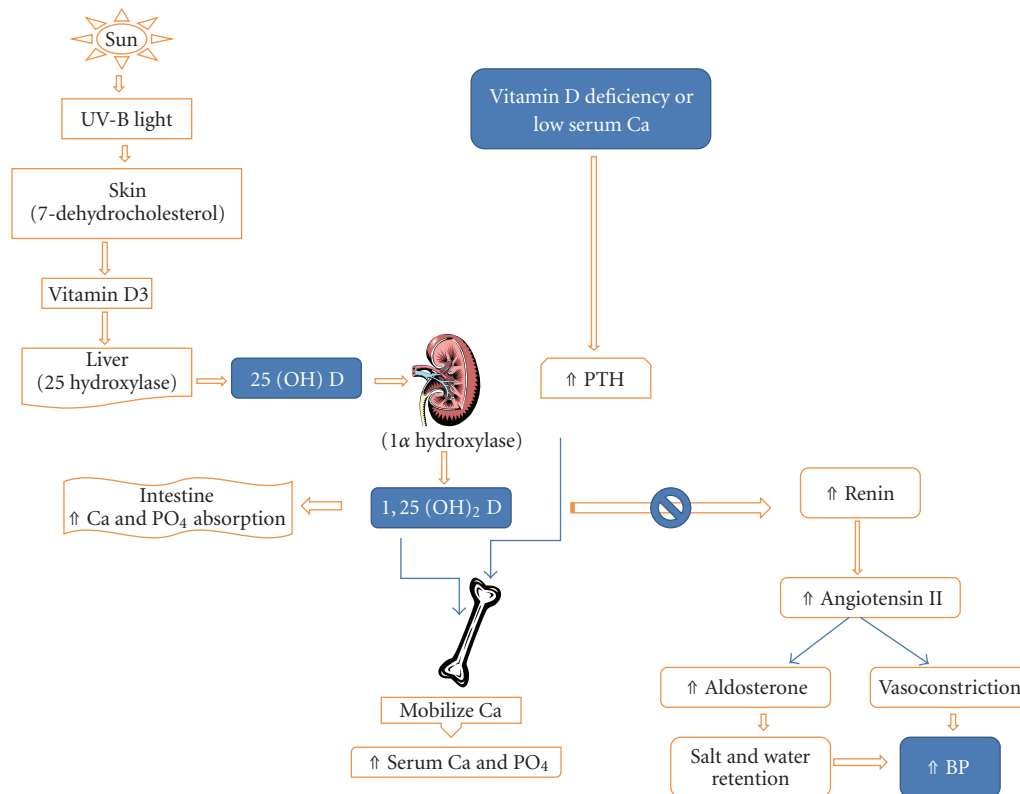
Sun

UV-B light

Skin (7-dehydrocholesterol)

Vitamin D3

Liver (25 hydroxylase)

25 (OH) D

(1$\alpha$ hydroxylase)

Vitamin D deficiency or low serum Ca

⇑ PTH

Intestine ⇑ Ca and $PO_4$ absorption

1, 25 $(OH)_2$ D

⇑ Renin

⇑ Angiotensin II

⇑ Aldosterone

Vasoconstriction

Mobilize Ca

⇑ Serum Ca and $PO_4$

Salt and water retention

⇑ BP